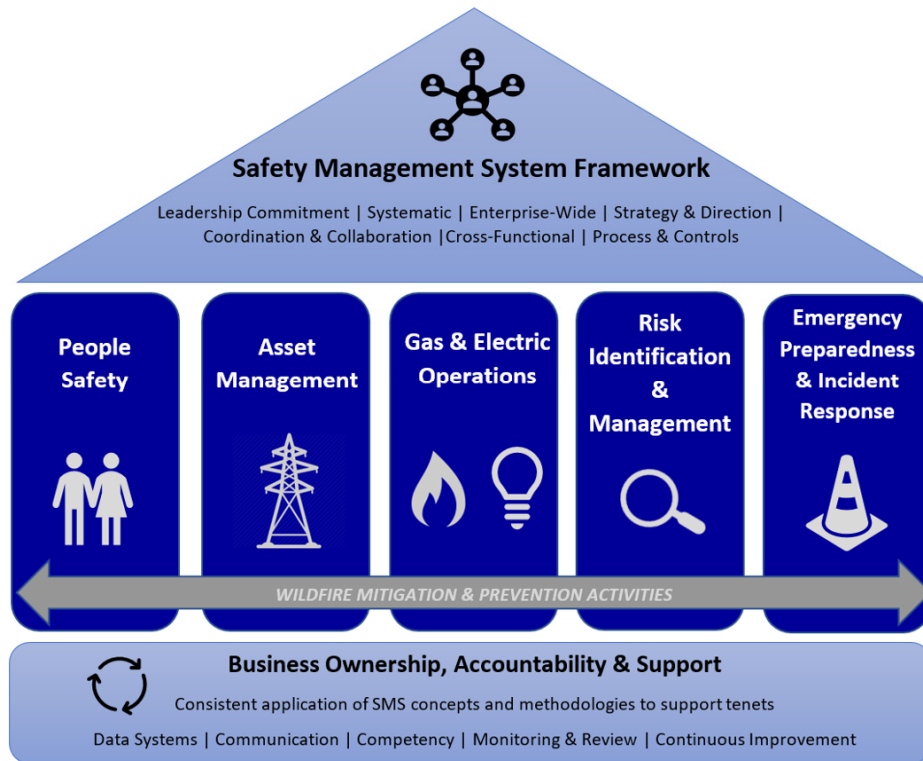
Safety Management System Framework

Leadership Commitment | Systematic | Enterprise-Wide | Strategy & Direction | Coordination & Collaboration |Cross-Functional | Process & Controls

People Safety

Asset Management

Gas & Electric Operations

Risk Identification & Management

Emergency Preparedness & Incident Response

WILDFIRE MITIGATION & PREVENTION ACTIVITIES

Business Ownership, Accountability & Support

Consistent application of SMS concepts and methodologies to support tenets

Data Systems | Communication | Competency | Monitoring & Review | Continuous Improvement